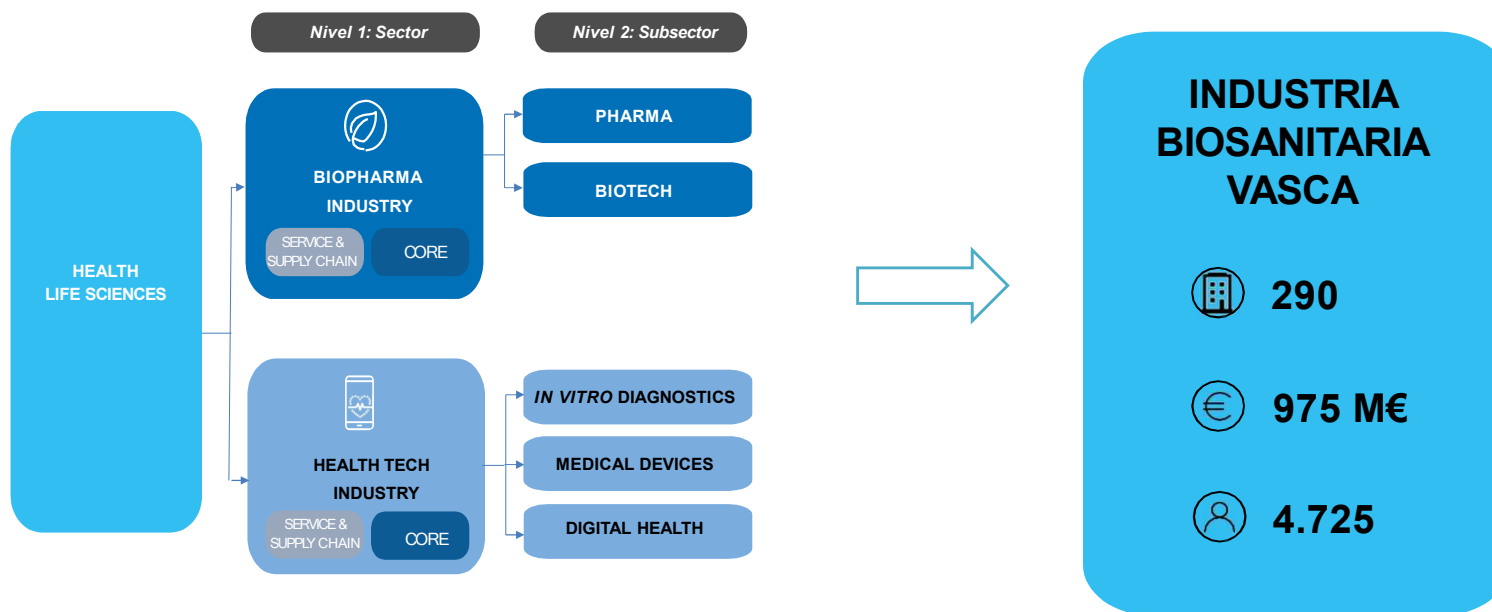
Nivel 1: Sector

Nivel 2: Subsector

HEALTH
LIFE SCIENCES

BIOPHARMA INDUSTRY

SERVICE & SUPPLY CHAIN

CORE

PHARMA

BIOTECH

HEALTH TECH INDUSTRY

SERVICE & SUPPLY CHAIN

CORE

*IN VITRO* DIAGNOSTICS

MEDICAL DEVICES

DIGITAL HEALTH

INDUSTRIA BIOSANITARIA VASCA

290

975 M€

4.725